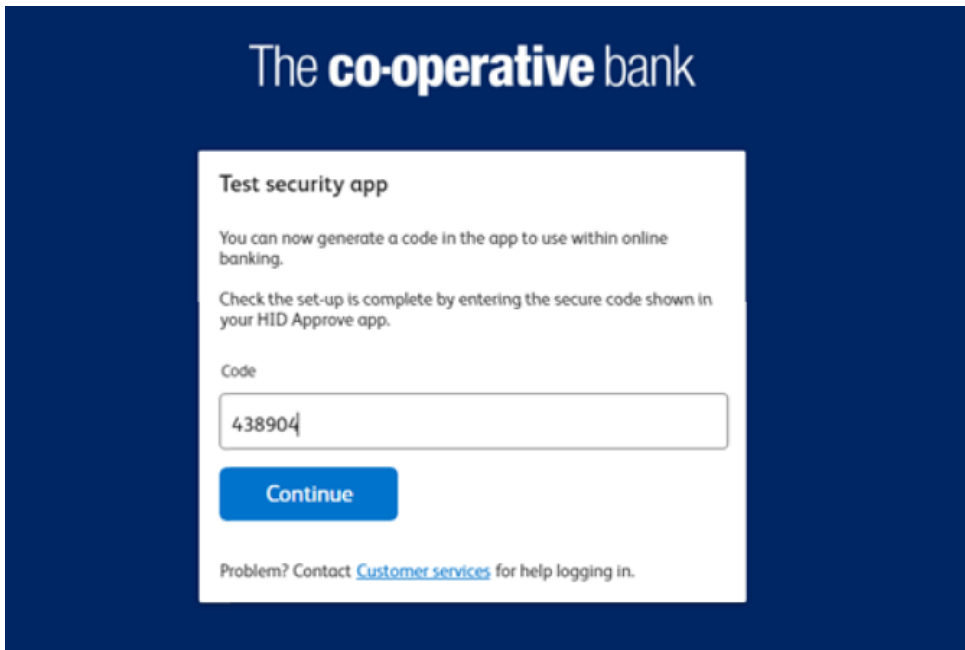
The co-operative bank

Test security app

You can now generate a code in the app to use within online banking.

Check the set-up is complete by entering the secure code shown in your HID Approve app.

Code

438904

Continue

Problem? Contact Customer services for help logging in.